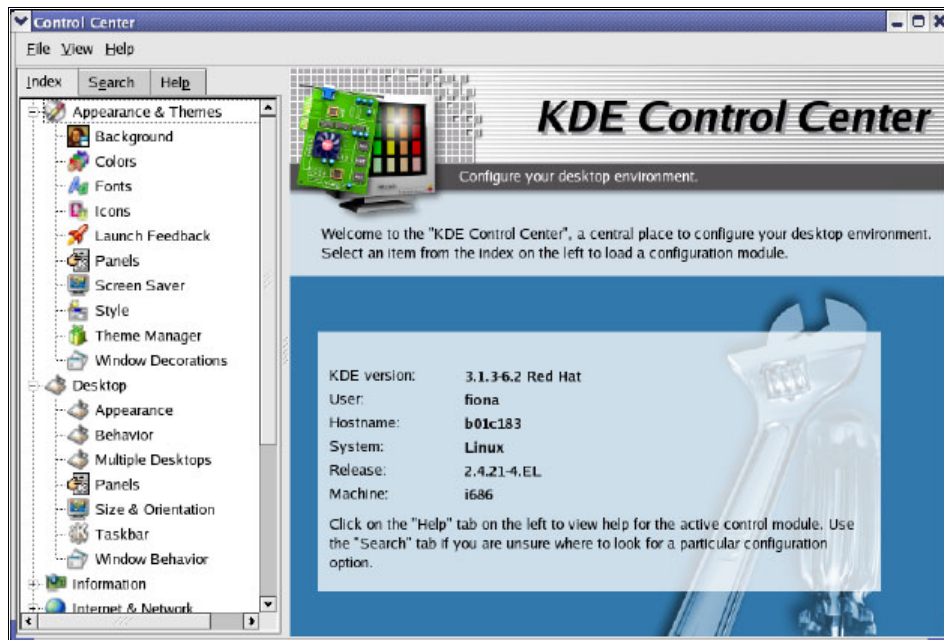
Control Center

File View Help

Index Search Help

Appearance & Themes
Background
Colors
Fonts
Icons
Launch Feedback
Panels
Screen Saver
Style
Theme Manager
Window Decorations
Desktop
Appearance
Behavior
Multiple Desktops
Panels
Size & Orientation
Taskbar
Window Behavior
Information
Internet & Network

KDE Control Center

Configure your desktop environment.

Welcome to the "KDE Control Center", a central place to configure your desktop environment. Select an item from the index on the left to load a configuration module.

| | |
|---|---|
| KDE version: | 3.1.3-6.2 Red Hat |
| User: | fiona |
| Hostname: | b01c183 |
| System: | Linux |
| Release: | 2.4.21-4.EL |
| Machine: | i686 |

Click on the "Help" tab on the left to view help for the active control module. Use the "Search" tab if you are unsure where to look for a particular configuration option.